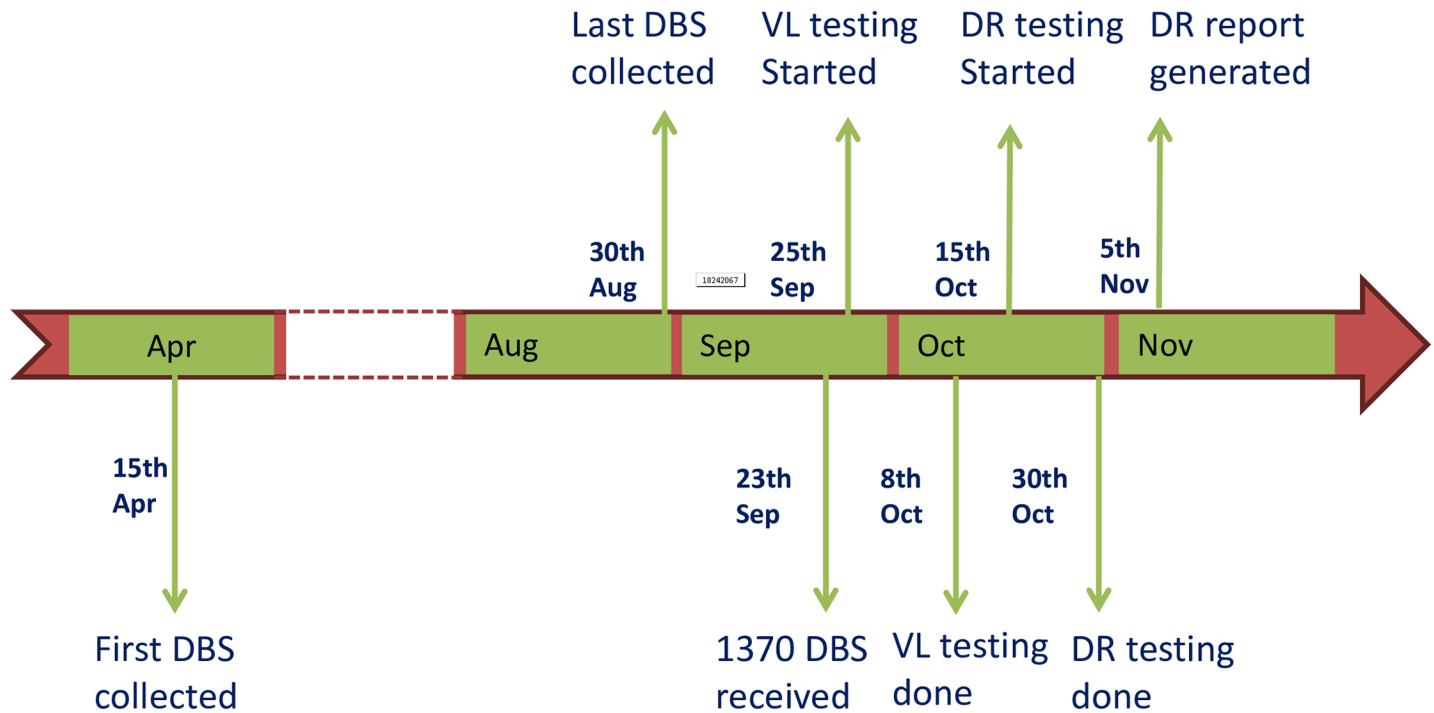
Last DBS collected

VL testing Started

DR testing Started

DR report generated

30th Aug

18242067

25th Sep

15th Oct

5th Nov

Apr

Aug

Sep

Oct

Nov

15th Apr

23th Sep

8th Oct

30th Oct

First DBS collected

1370 DBS received

VL testing done

DR testing done